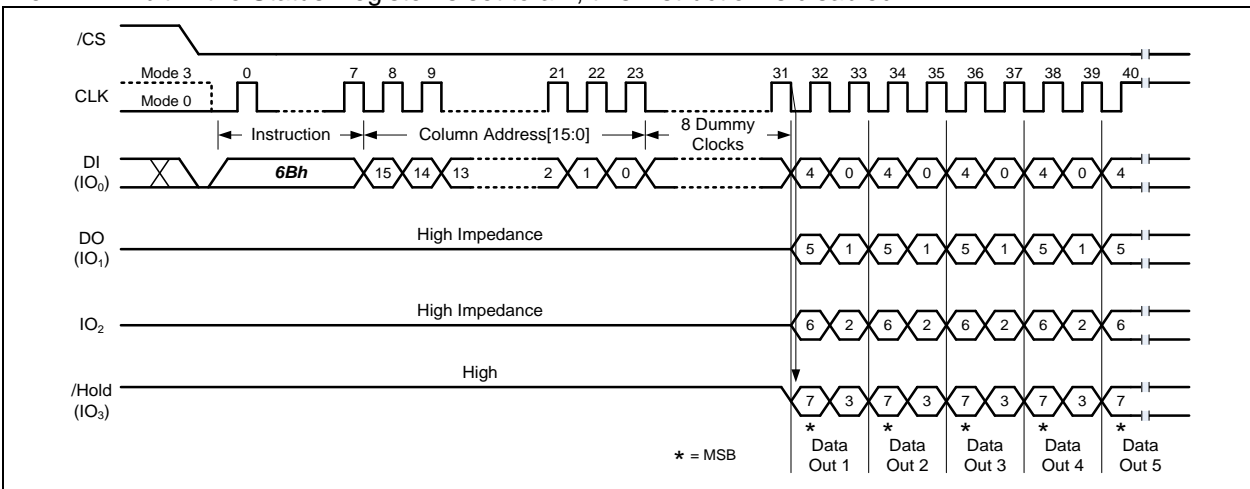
/CS

Mode 3
Mode 0
CLK
0 7 8 9 21 22 23 31 32 33 34 35 36 37 38 39 40

Instruction
Column Address[15:0]
8 Dummy Clocks

DI ($IO_0$)
6Bh
15 14 13 2 1 0
4 0 4 0 4 0 4 0 4

DO ($IO_1$)
High Impedance
5 1 5 1 5 1 5 1 5

$IO_2$
High Impedance
6 2 6 2 6 2 6 2 6

/Hold ($IO_3$)
High
7 3 7 3 7 3 7 3 7

* = MSB

*
Data Out 1
*
Data Out 2
*
Data Out 3
*
Data Out 4
*
Data Out 5